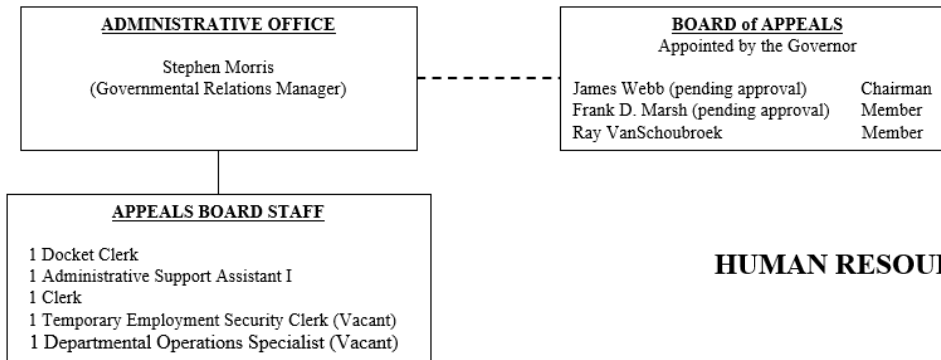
ADMINISTRATIVE OFFICE

Stephen Morris
(Governmental Relations Manager)

BOARD of APPEALS
Appointed by the Governor

James Webb (pending approval) Chairman
Frank D. Marsh (pending approval) Member
Ray VanSchoubroek Member

APPEALS BOARD STAFF

1 Docket Clerk
1 Administrative Support Assistant I
1 Clerk
1 Temporary Employment Security Clerk (Vacant)
1 Departmental Operations Specialist (Vacant)

HUMAN RESOU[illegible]